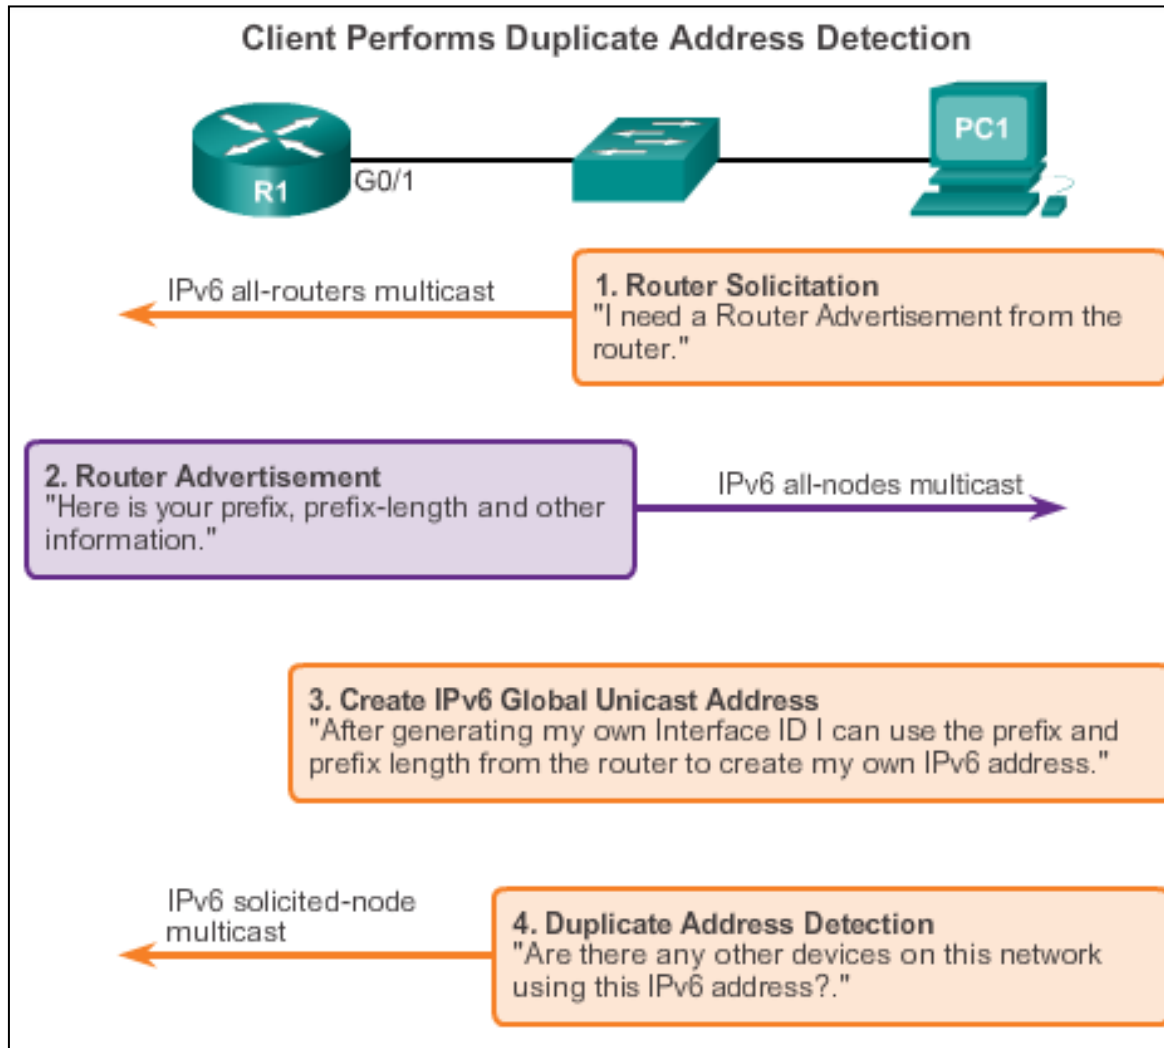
Client Performs Duplicate Address Detection

R1

G0/1

PC1

IPv6 all-routers multicast

1. Router Solicitation
"I need a Router Advertisement from the router."

2. Router Advertisement
"Here is your prefix, prefix-length and other information."

IPv6 all-nodes multicast

3. Create IPv6 Global Unicast Address
"After generating my own Interface ID I can use the prefix and prefix length from the router to create my own IPv6 address."

IPv6 solicited-node multicast

4. Duplicate Address Detection
"Are there any other devices on this network using this IPv6 address?."